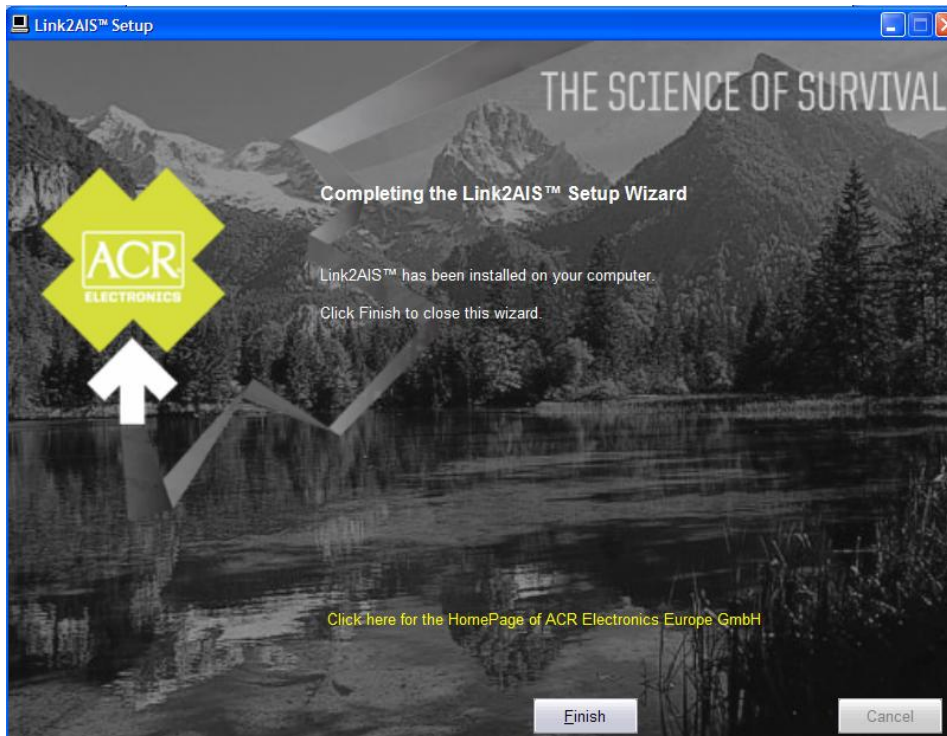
Link2AIS™ Setup

THE SCIENCE OF SURVIVAL

ACR
ELECTRONICS

Completing the Link2AIS™ Setup Wizard

Link2AIS™ has been installed on your computer.

Click Finish to close this wizard.

Click here for the HomePage of ACR Electronics Europe GmbH

Finish

Cancel